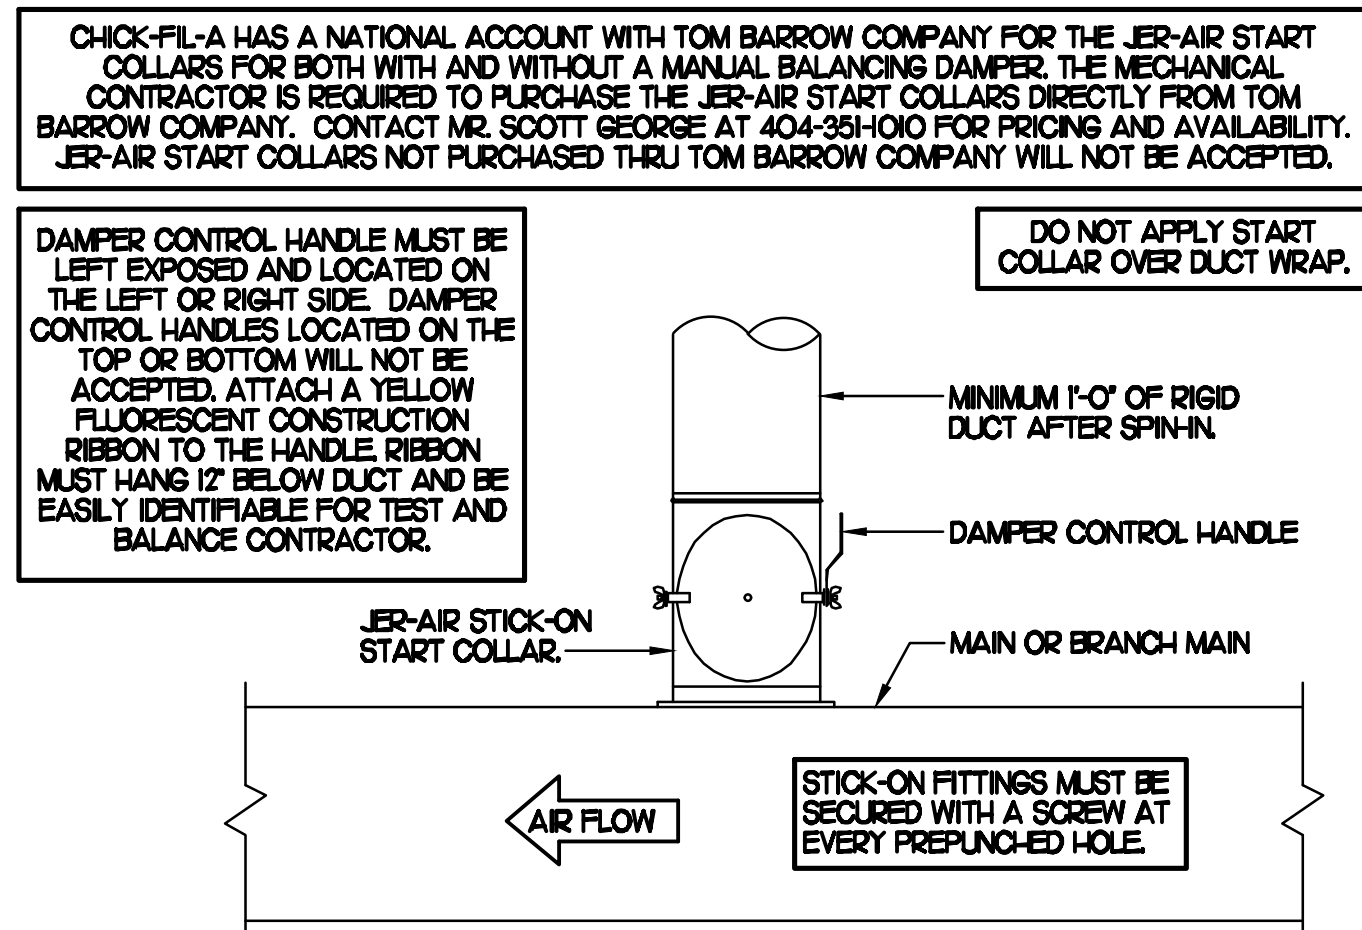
CHICK-FIL-A HAS A NATIONAL ACCOUNT WITH TOM BARROW COMPANY FOR THE JER-AIR START COLLARS FOR BOTH WITH AND WITHOUT A MANUAL BALANCING DAMPER. THE MECHANICAL CONTRACTOR IS REQUIRED TO PURCHASE THE JER-AIR START COLLARS DIRECTLY FROM TOM BARROW COMPANY. CONTACT MR. SCOTT GEORGE AT 404-351-1010 FOR PRICING AND AVAILABILITY. JER-AIR START COLLARS NOT PURCHASED THRU TOM BARROW COMPANY WILL NOT BE ACCEPTED.

DAMPER CONTROL HANDLE MUST BE LEFT EXPOSED AND LOCATED ON THE LEFT OR RIGHT SIDE. DAMPER CONTROL HANDLES LOCATED ON THE TOP OR BOTTOM WILL NOT BE ACCEPTED. ATTACH A YELLOW FLUORESCENT CONSTRUCTION RIBBON TO THE HANDLE. RIBBON MUST HANG 12" BELOW DUCT AND BE EASILY IDENTIFIABLE FOR TEST AND BALANCE CONTRACTOR.

DO NOT APPLY START COLLAR OVER DUCT WRAP.

MINIMUM 1'-0" OF RIGID DUCT AFTER SPIN-IN.

DAMPER CONTROL HANDLE

JER-AIR STICK-ON START COLLAR.

MAIN OR BRANCH MAIN

AIR FLOW

STICK-ON FITTINGS MUST BE SECURED WITH A SCREW AT EVERY PREPUNCHED HOLE.